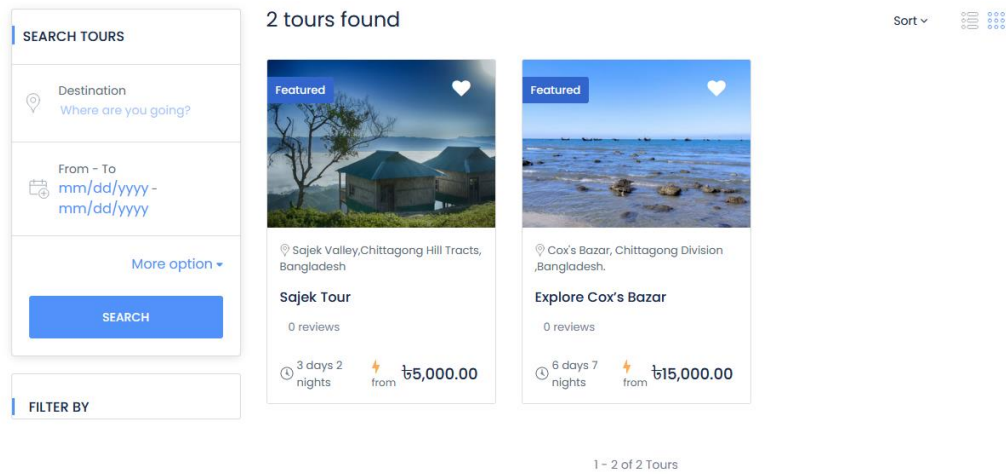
SEARCH TOURS

Destination
Where are you going?

From - To
mm/dd/yyyy - mm/dd/yyyy

More option

SEARCH

FILTER BY

2 tours found

Sort

Featured

Sajek Valley,Chittagong Hill Tracts, Bangladesh

Sajek Tour

0 reviews

3 days 2 nights

from ৳5,000.00

Featured

Cox's Bazar, Chittagong Division ,Bangladesh.

Explore Cox's Bazar

0 reviews

6 days 7 nights

from ৳15,000.00

1 - 2 of 2 Tours